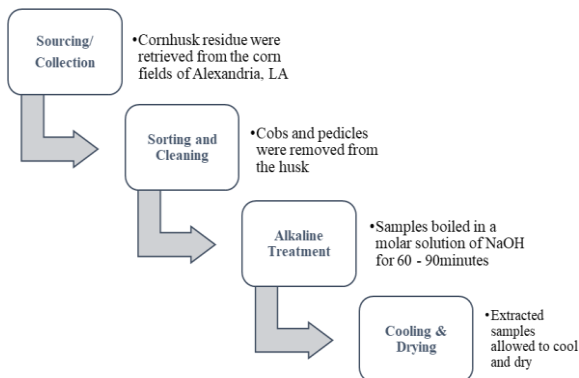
Sourcing/ Collection

•Cornhusk residue were retrieved from the corn fields of Alexandria, LA

Sorting and Cleaning

•Cobs and pedicles were removed from the husk

Alkaline Treatment

•Samples boiled in a molar solution of NaOH for 60 - 90minutes

Cooling & Drying

•Extracted samples allowed to cool and dry